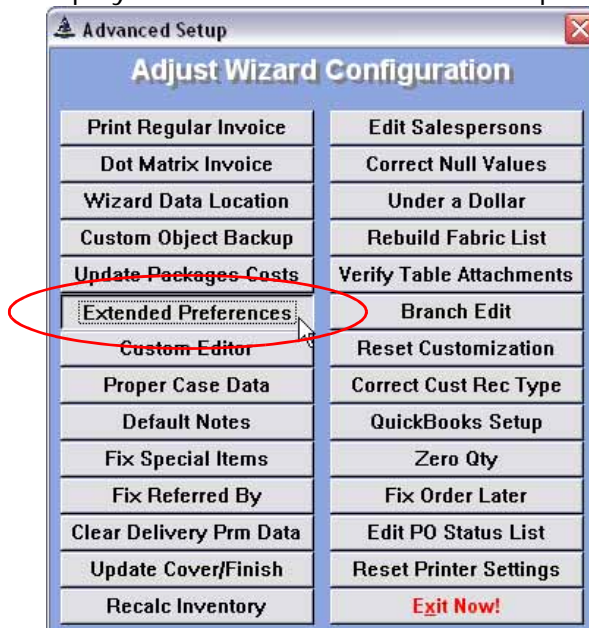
Advanced Setup

Adjust Wizard Configuration

Print Regular Invoice
Dot Matrix Invoice
Wizard Data Location
Custom Object Backup
Update Packages Costs
Extended Preferences
Custom Editor
Proper Case Data
Default Notes
Fix Special Items
Fix Referred By
Clear Delivery Prm Data
Update Cover/Finish
Recalc Inventory

Edit Salespersons
Correct Null Values
Under a Dollar
Rebuild Fabric List
Verify Table Attachments
Branch Edit
Reset Customization
Correct Cust Rec Type
QuickBooks Setup
Zero Qty
Fix Order Later
Edit PO Status List
Reset Printer Settings
Exit Now!